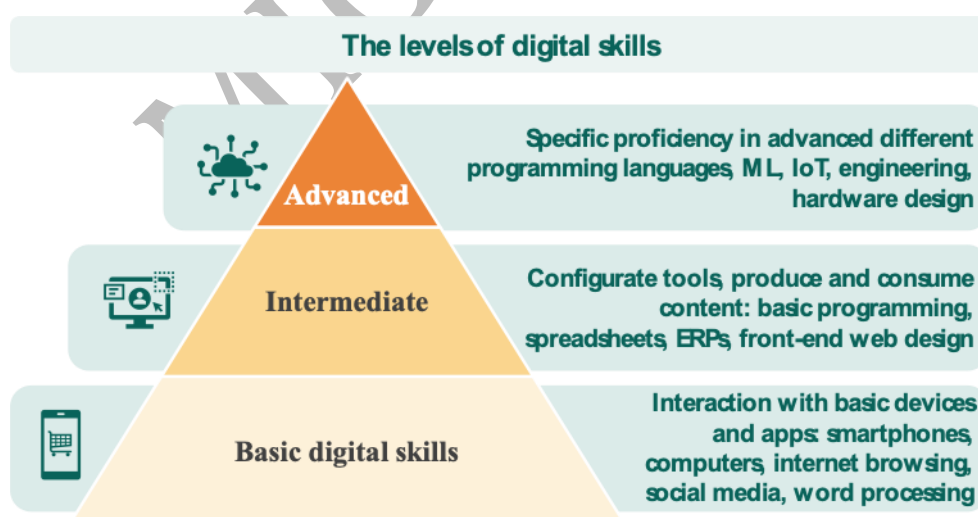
The levels of digital skills

Advanced

Specific proficiency in advanced different programming languages, ML, IoT, engineering, hardware design

Intermediate

Configurate tools, produce and consume content: basic programming, spreadsheets, ERPs, front-end web design

Basic digital skills

Interaction with basic devices and apps: smartphones, computers, internet browsing, social media, word processing